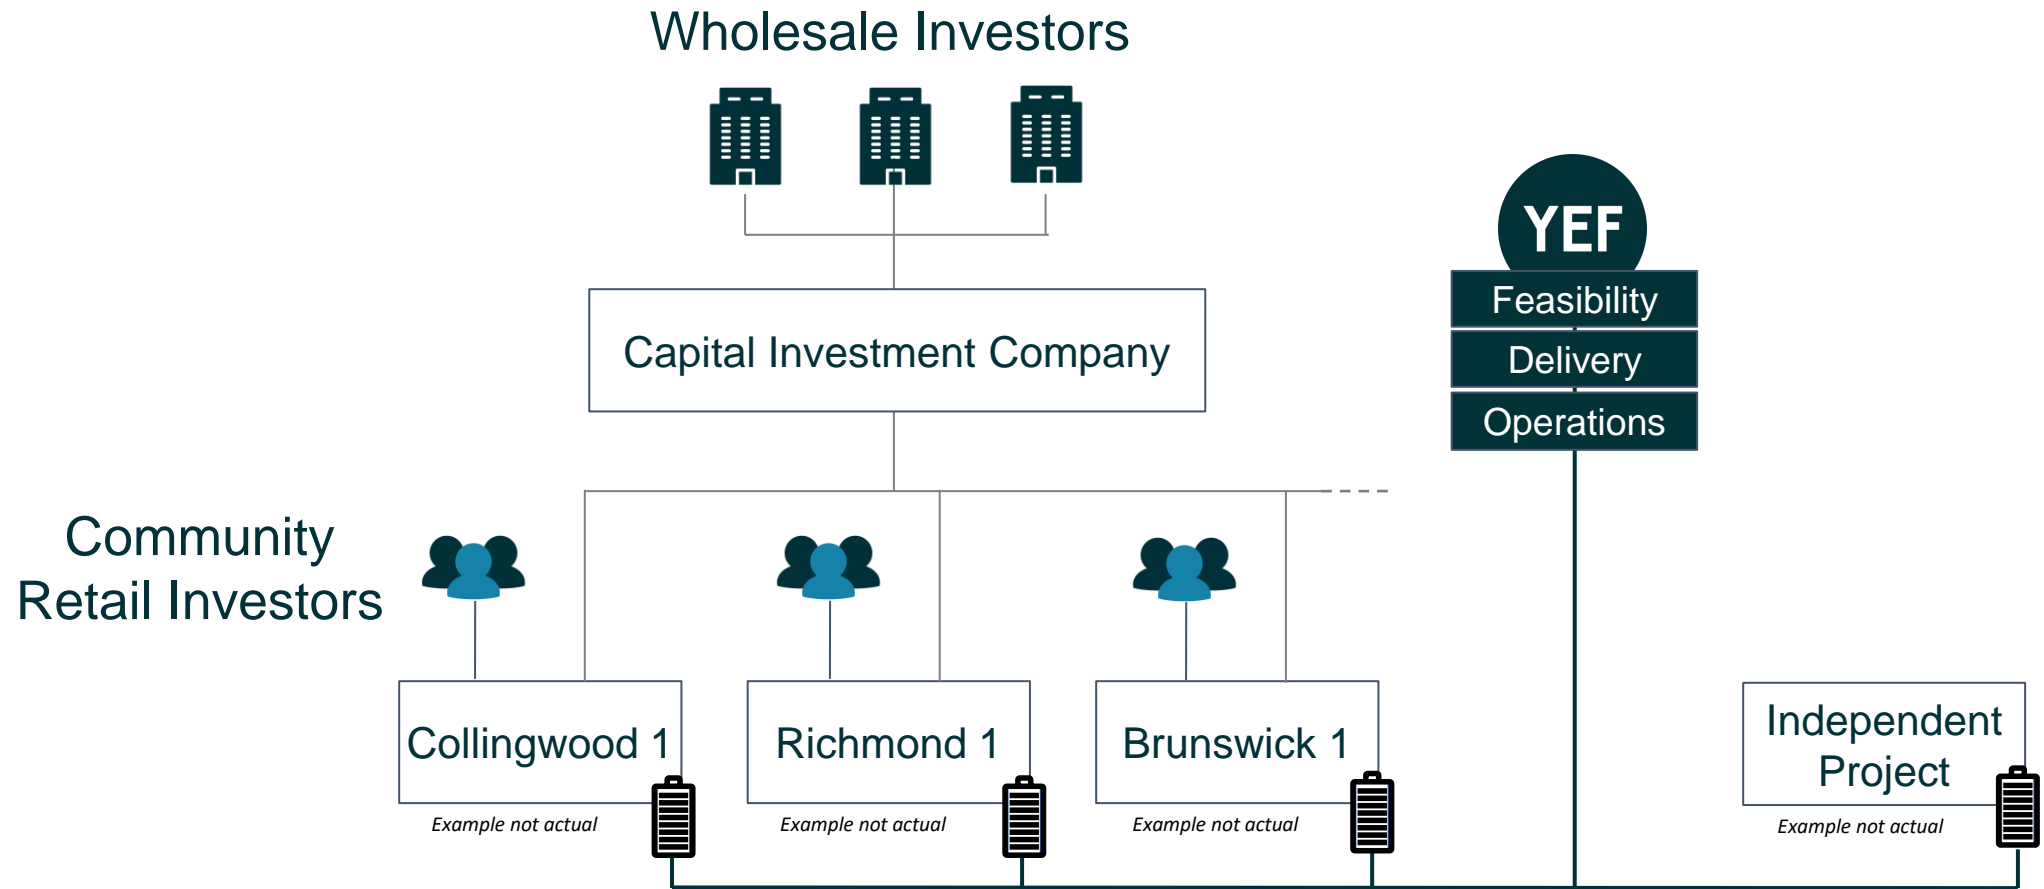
Wholesale Investors

YEF

Feasibility

Delivery

Operations

Capital Investment Company

Community Retail Investors

Collingwood 1

Example not actual

Richmond 1

Example not actual

Brunswick 1

Example not actual

Independent Project

Example not actual